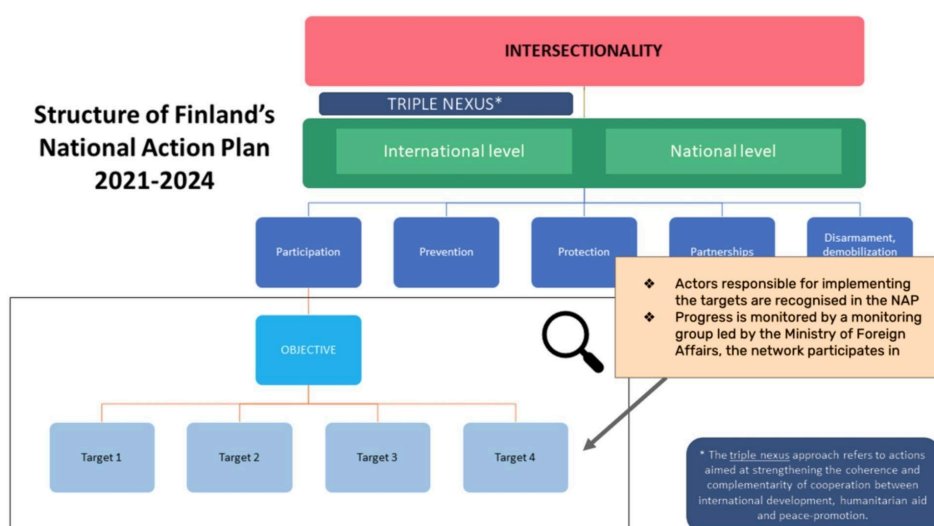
Structure of Finland's National Action Plan 2021-2024

INTERSECTIONALITY

TRIPLE NEXUS*

International level

National level

Participation

Prevention

Protection

Partnerships

Disarmament, demobilization

❖ Actors responsible for implementing the targets are recognised in the NAP
❖ Progress is monitored by a monitoring group led by the Ministry of Foreign Affairs, the network participates in

OBJECTIVE

Target 1

Target 2

Target 3

Target 4

* The triple nexus approach refers to actions aimed at strengthening the coherence and complementarity of cooperation between international development, humanitarian aid and peace-promotion.